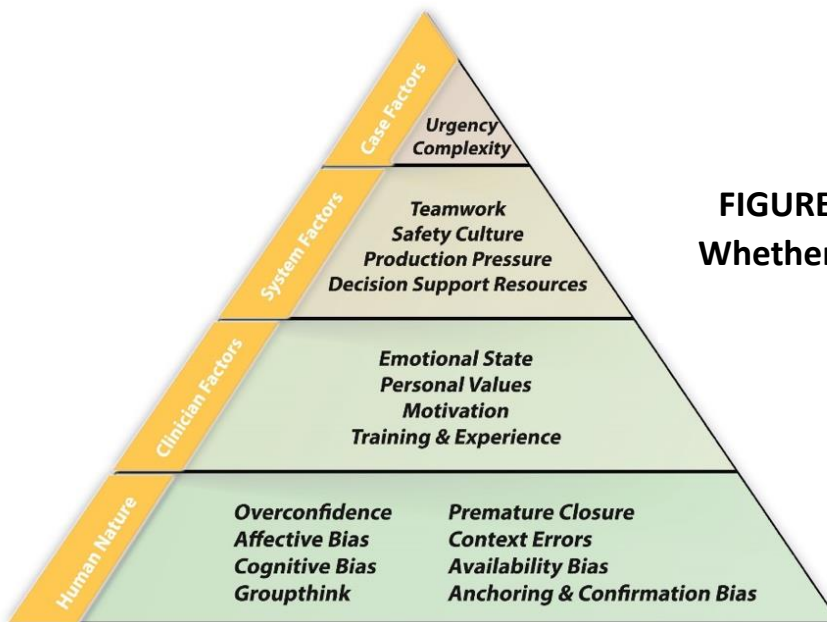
Case Factors
Urgency
Complexity

System Factors
Teamwork
Safety Culture
Production Pressure
Decision Support Resources

Clinician Factors
Emotional State
Personal Values
Motivation
Training & Experience

Human Nature
Overconfidence
Affective Bias
Cognitive Bias
Groupthink
Premature Closure
Context Errors
Availability Bias
Anchoring & Confirmation Bias

FIGURE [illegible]
Whether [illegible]